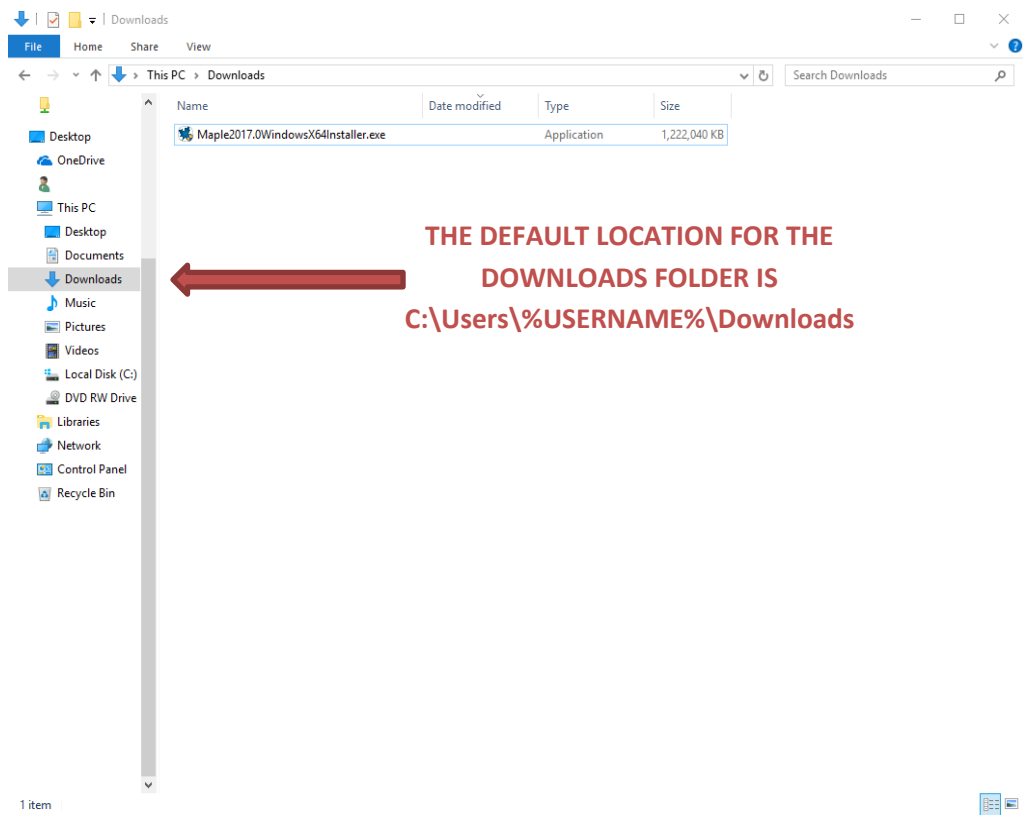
Downloads

File Home Share View

This PC > Downloads

Search Downloads

Desktop
OneDrive
This PC
Desktop
Documents
Downloads
Music
Pictures
Videos
Local Disk (C:)
DVD RW Drive
Libraries
Network
Control Panel
Recycle Bin

| Name | Date modified | Type | Size |
|---|---|---|---|
| Maple2017.0WindowsX64Installer.exe | | Application | 1,222,040 KB |

THE DEFAULT LOCATION FOR THE DOWNLOADS FOLDER IS C:\Users\%USERNAME%\Downloads

1 item